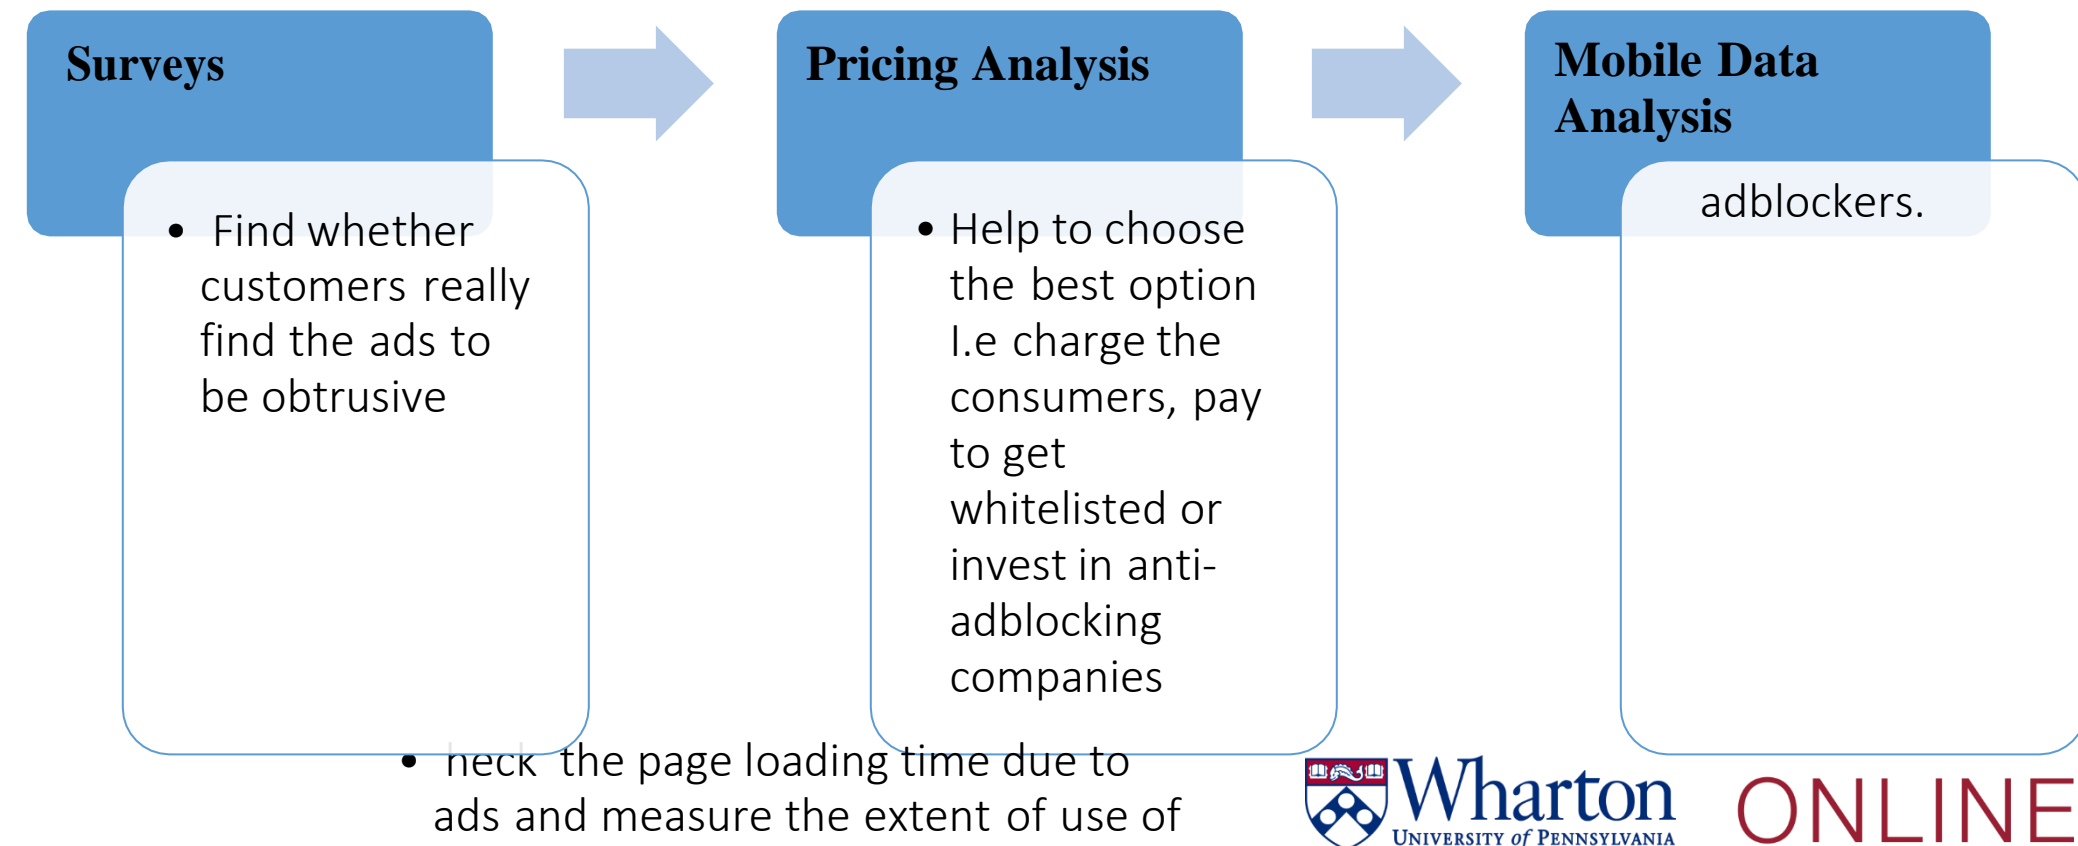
Surveys

• Find whether customers really find the ads to be obtrusive

Pricing Analysis

• Help to choose the best option I.e charge the consumers, pay to get whitelisted or invest in anti-adblocking companies

Mobile Data Analysis

adblockers.

• heck the page loading time due to ads and measure the extent of use of

Wharton
UNIVERSITY of PENNSYLVANIA

ONLINE